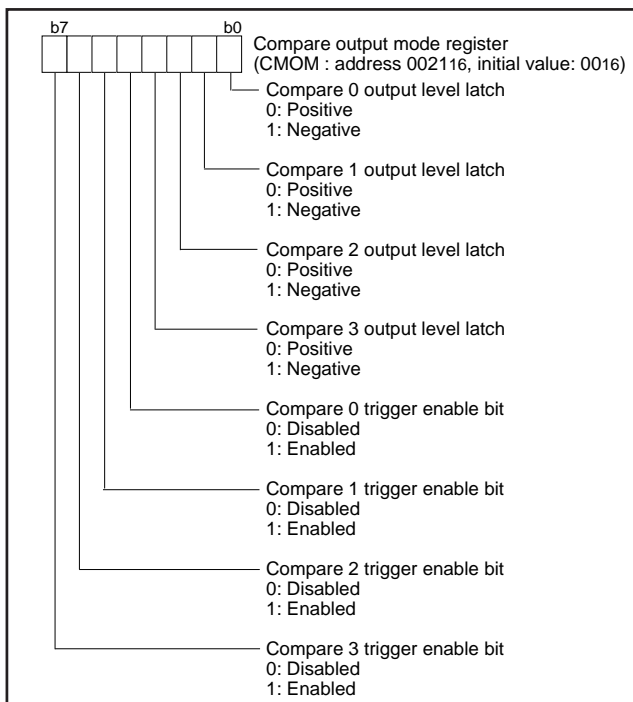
b7

b0

Compare output mode register
(CMOM : address $0021_{16}$, initial value: $00_{16}$)

Compare 0 output level latch
0: Positive
1: Negative

Compare 1 output level latch
0: Positive
1: Negative

Compare 2 output level latch
0: Positive
1: Negative

Compare 3 output level latch
0: Positive
1: Negative

Compare 0 trigger enable bit
0: Disabled
1: Enabled

Compare 1 trigger enable bit
0: Disabled
1: Enabled

Compare 2 trigger enable bit
0: Disabled
1: Enabled

Compare 3 trigger enable bit
0: Disabled
1: Enabled